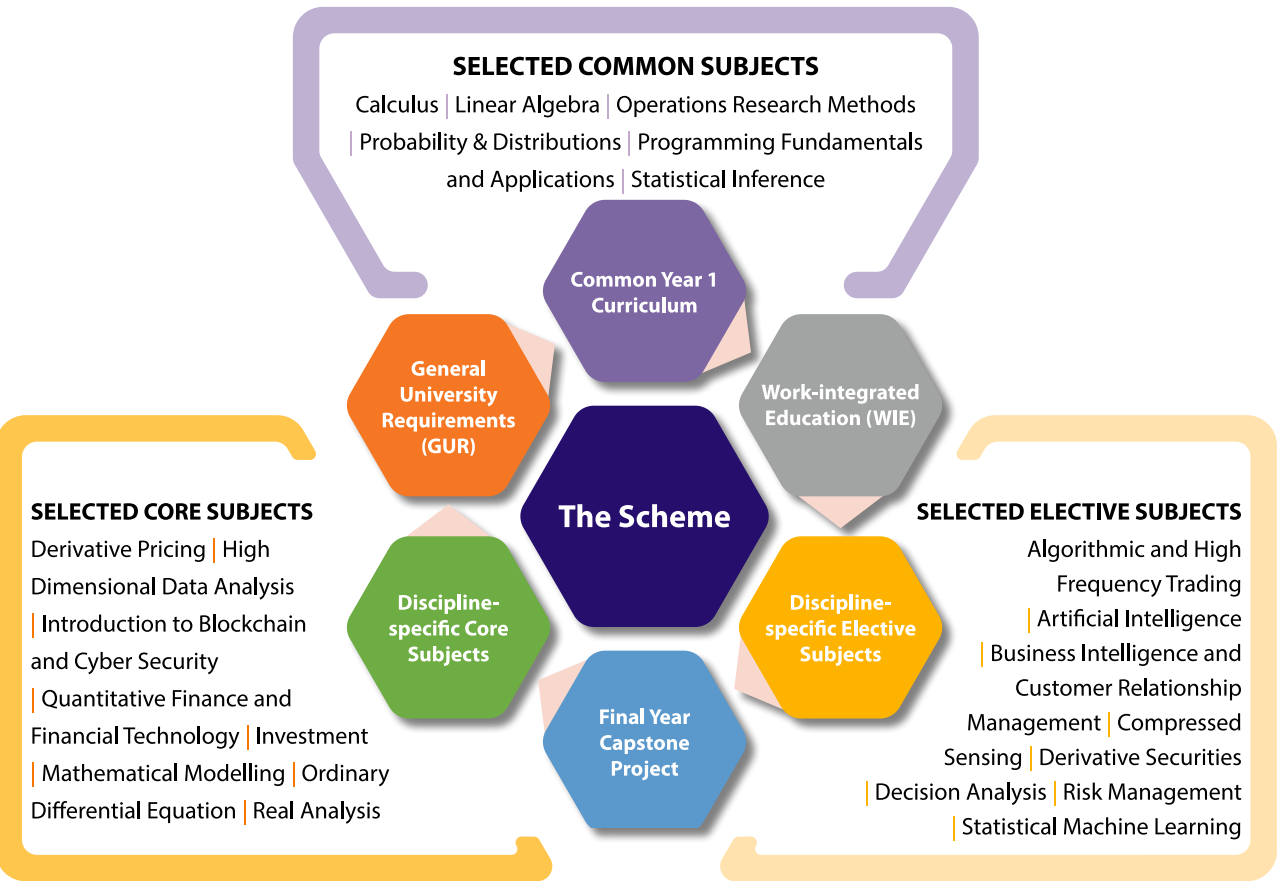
SELECTED COMMON SUBJECTS
Calculus | Linear Algebra | Operations Research Methods | Probability & Distributions | Programming Fundamentals and Applications | Statistical Inference

Common Year 1 Curriculum

General University Requirements (GUR)

Work-integrated Education (WIE)

The Scheme

SELECTED CORE SUBJECTS
Derivative Pricing | High Dimensional Data Analysis | Introduction to Blockchain and Cyber Security | Quantitative Finance and Financial Technology | Investment | Mathematical Modelling | Ordinary Differential Equation | Real Analysis

Discipline-specific Core Subjects

Discipline-specific Elective Subjects

Final Year Capstone Project

SELECTED ELECTIVE SUBJECTS
Algorithmic and High Frequency Trading | Artificial Intelligence | Business Intelligence and Customer Relationship Management | Compressed Sensing | Derivative Securities | Decision Analysis | Risk Management | Statistical Machine Learning